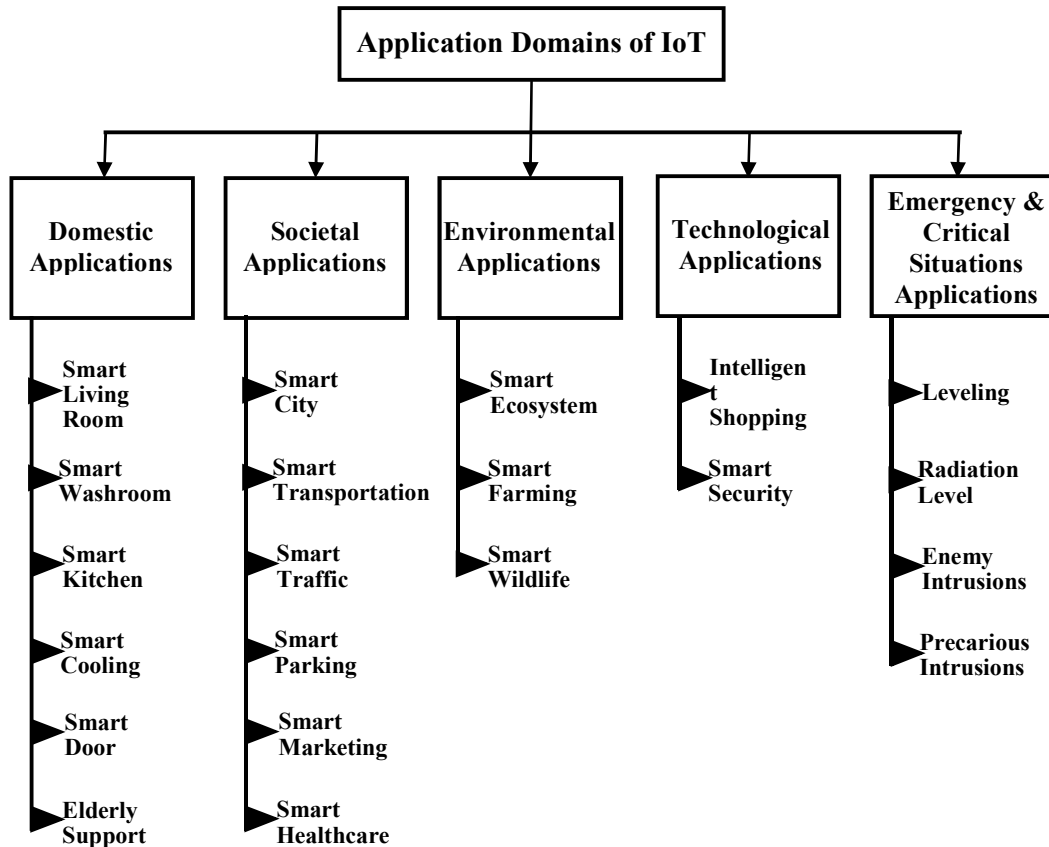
Application Domains of IoT

Domestic Applications

Smart Living Room

Smart Washroom

Smart Kitchen

Smart Cooling

Smart Door

Elderly Support

Societal Applications

Smart City

Smart Transportation

Smart Traffic

Smart Parking

Smart Marketing

Smart Healthcare

Environmental Applications

Smart Ecosystem

Smart Farming

Smart Wildlife

Technological Applications

Intelligen t Shopping

Smart Security

Emergency & Critical Situations Applications

Leveling

Radiation Level

Enemy Intrusions

Precarious Intrusions